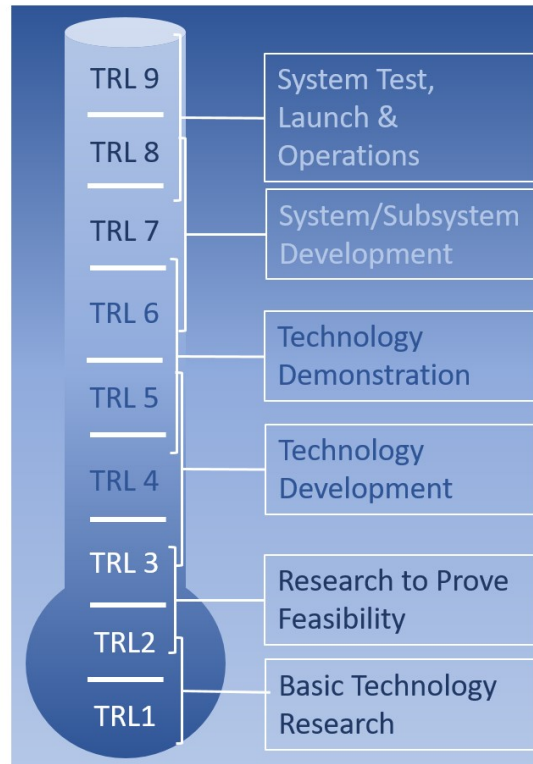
TRL 9
TRL 8
TRL 7
TRL 6
TRL 5
TRL 4
TRL 3
TRL2
TRL1

System Test, Launch & Operations

System/Subsystem Development

Technology Demonstration

Technology Development

Research to Prove Feasibility

Basic Technology Research